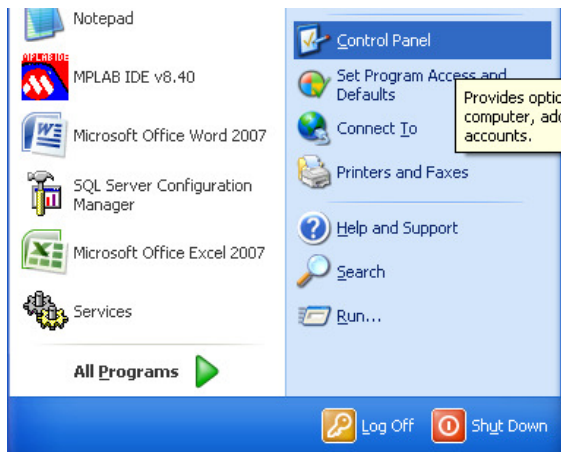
Notepad

MPLAB IDE

MPLAB IDE v8.40

Microsoft Office Word 2007

SQL Server Configuration Manager

Microsoft Office Excel 2007

Services

All Programs

Control Panel

Set Program Access and Defaults

Provides optio computer, ado accounts.

Connect To

Printers and Faxes

Help and Support

Search

Run...

Log Off

Shut Down